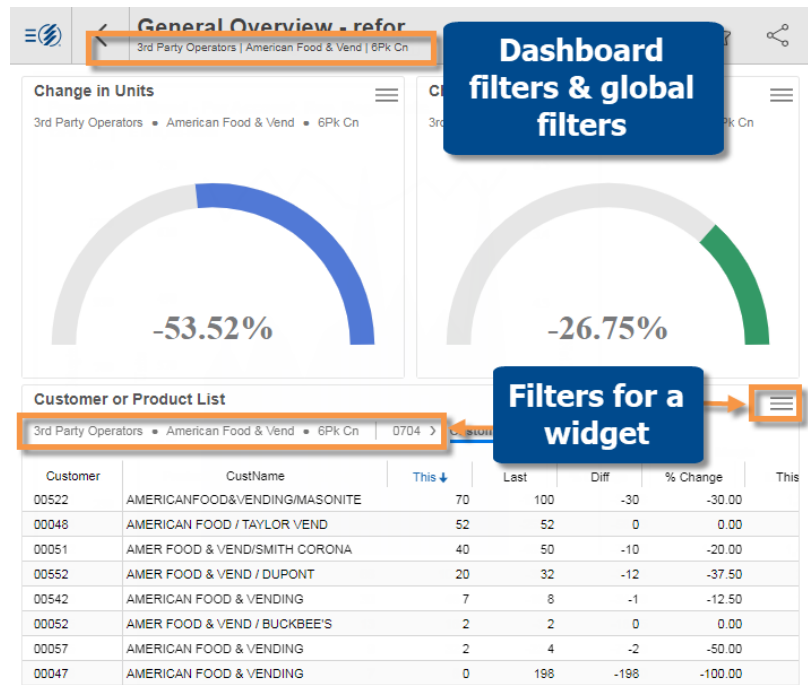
General Overview - refor

3rd Party Operators | American Food & Vend | 6Pk Cn

Dashboard filters & global filters

Change in Units

3rd Party Operators • American Food & Vend • 6Pk Cn

-53.52%

Ch

3rd

6Pk Cn

-26.75%

Customer or Product List

Filters for a widget

3rd Party Operators • American Food & Vend • 6Pk Cn | 0704 › Custom

| Customer | CustName | This ↓ | Last | Diff | % Change | This |
|---|---|---|---|---|---|---|
| 00522 | AMERICANFOOD&VENDING/MASONITE | 70 | 100 | -30 | -30.00 | |
| 00048 | AMERICAN FOOD / TAYLOR VEND | 52 | 52 | 0 | 0.00 | |
| 00051 | AMER FOOD & VEND/SMITH CORONA | 40 | 50 | -10 | -20.00 | |
| 00552 | AMER FOOD & VEND / DUPONT | 20 | 32 | -12 | -37.50 | |
| 00542 | AMERICAN FOOD & VENDING | 7 | 8 | -1 | -12.50 | |
| 00052 | AMER FOOD & VEND / BUCKBEE'S | 2 | 2 | 0 | 0.00 | |
| 00057 | AMERICAN FOOD & VENDING | 2 | 4 | -2 | -50.00 | |
| 00047 | AMERICAN FOOD & VENDING | 0 | 198 | -198 | -100.00 | |